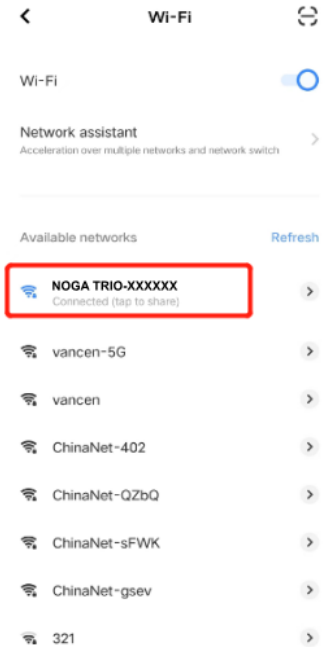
Wi-Fi

Wi-Fi

Network assistant
Acceleration over multiple networks and network switch

Available networks
Refresh

NOGA TRIO-XXXXXX
Connected (tap to share)

vancen-5G

vancen

ChinaNet-402

ChinaNet-QZbQ

ChinaNet-sFWK

ChinaNet-gsev

321